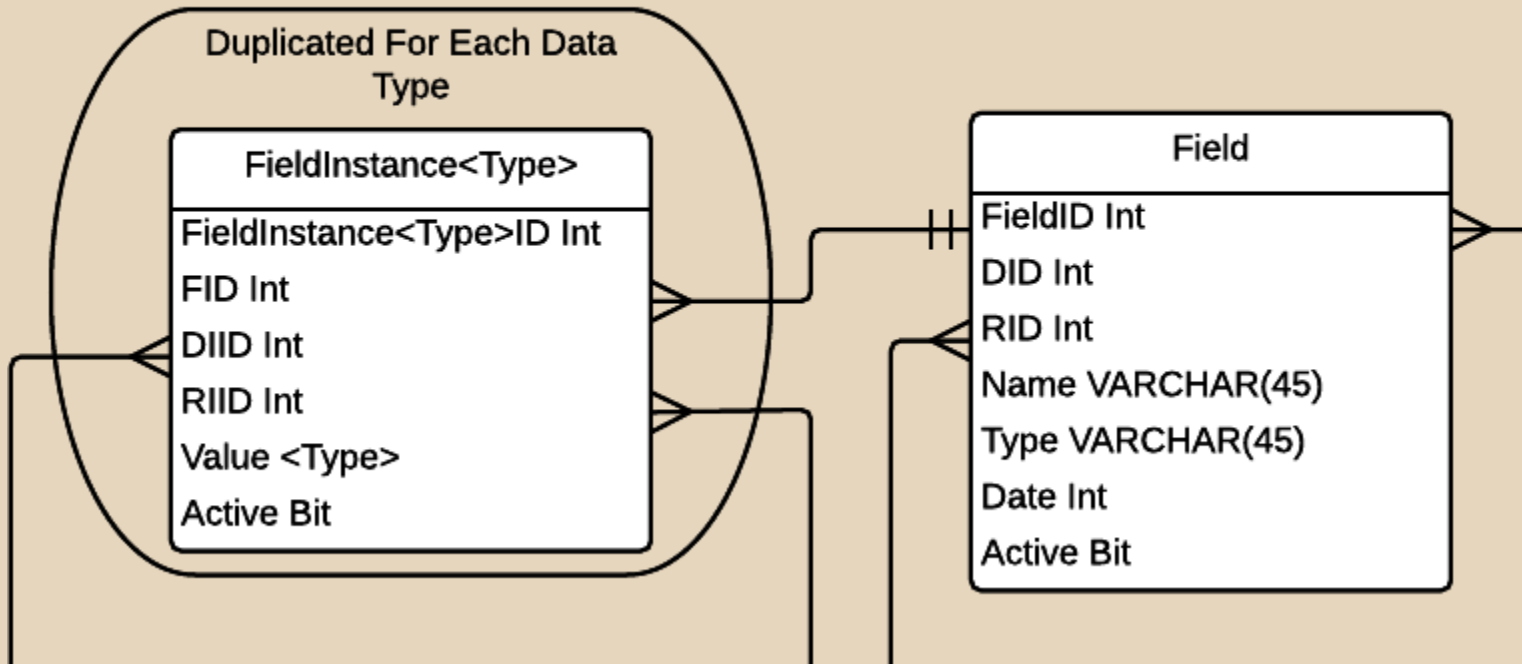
Duplicated For Each Data Type

FieldInstance<Type>

FieldInstance<Type>ID Int
FID Int
DIID Int
RIID Int
Value <Type>
Active Bit

Field

FieldID Int
DID Int
RID Int
Name VARCHAR(45)
Type VARCHAR(45)
Date Int
Active Bit